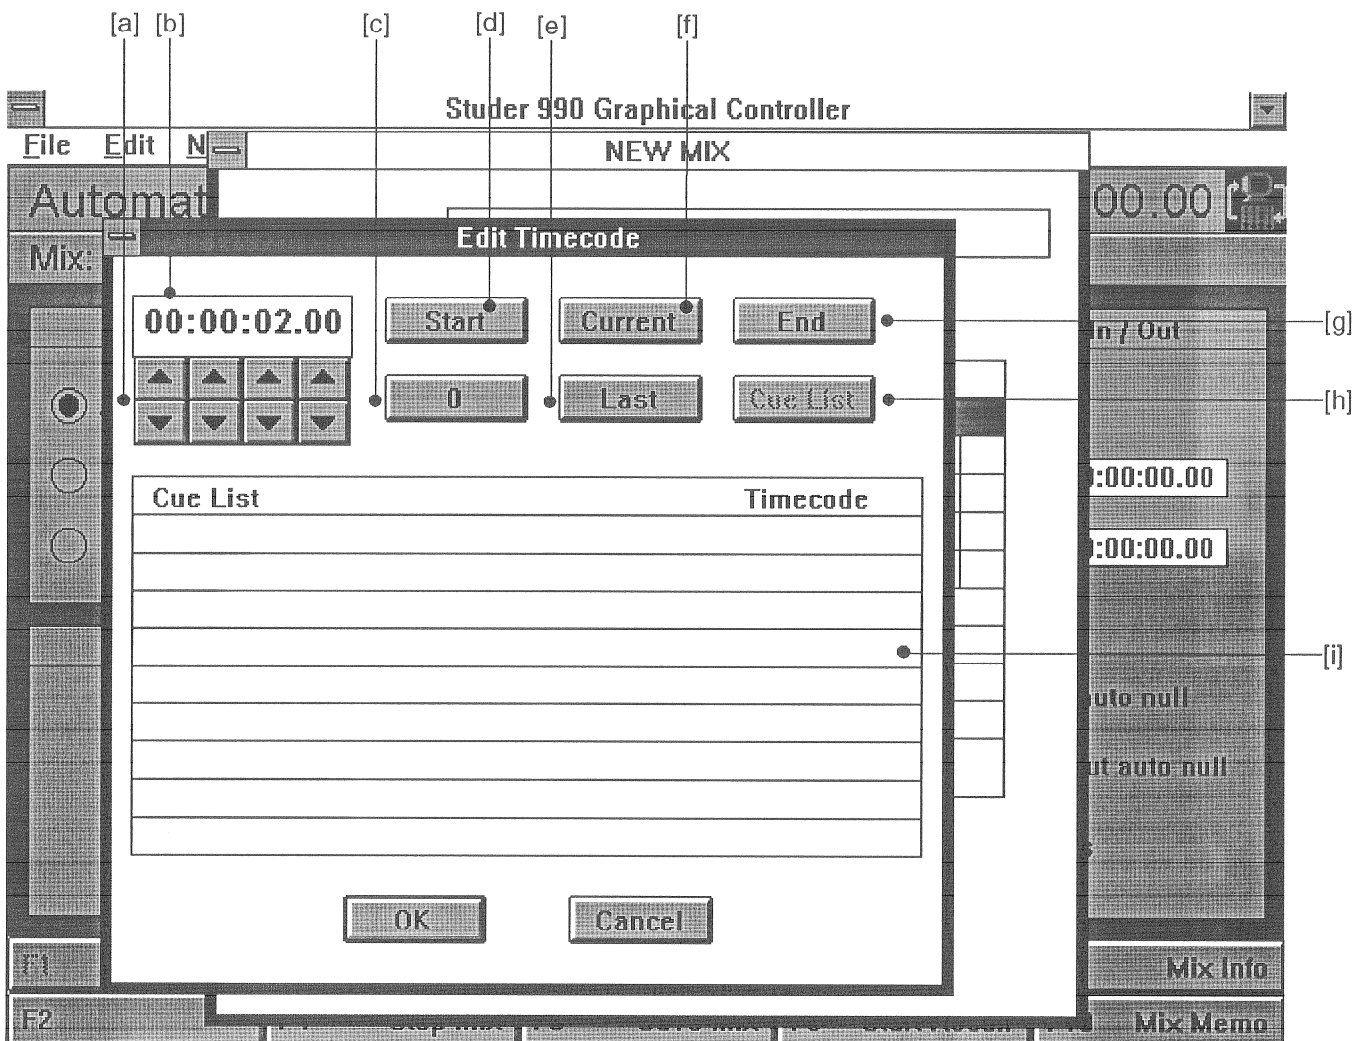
[a] [b] [c] [d] [e] [f]

Studer 990 Graphical Controller

File Edit N

NEW MIX

Automat

Mix:

Edit Timecode

00:00:02.00

Start

Current

End

[g]

0

Last

Cue List

[h]

Cue List

Timecode

[i]

n / Out

:00:00.00

:00:00.00

uto null

it auto null

OK

Cancel

F1

Mix Info

F2

Mix Memo